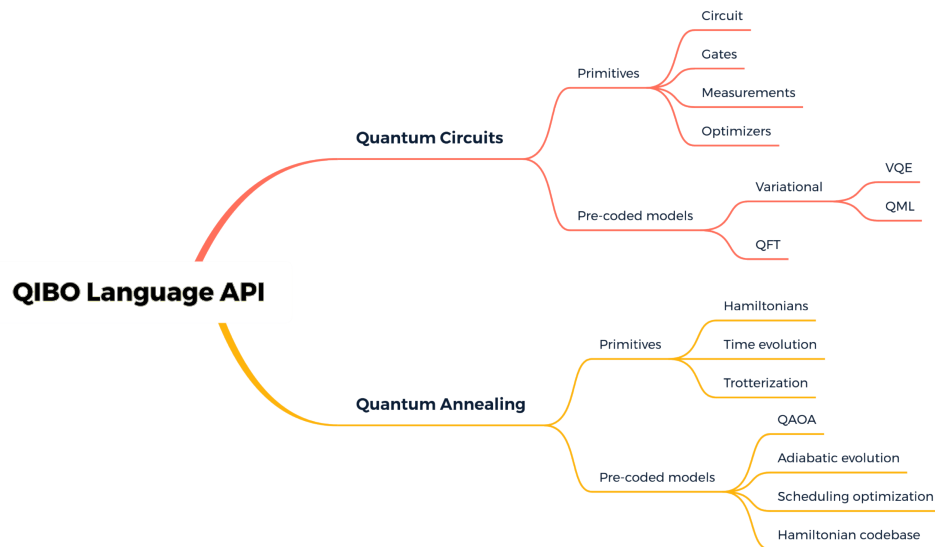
QIBO Language API

Quantum Circuits

Primitives

Circuit

Gates

Measurements

Optimizers

Pre-coded models

Variational

VQE

QML

QFT

Quantum Annealing

Primitives

Hamiltonians

Time evolution

Trotterization

Pre-coded models

QAOA

Adiabatic evolution

Scheduling optimization

Hamiltonian codebase